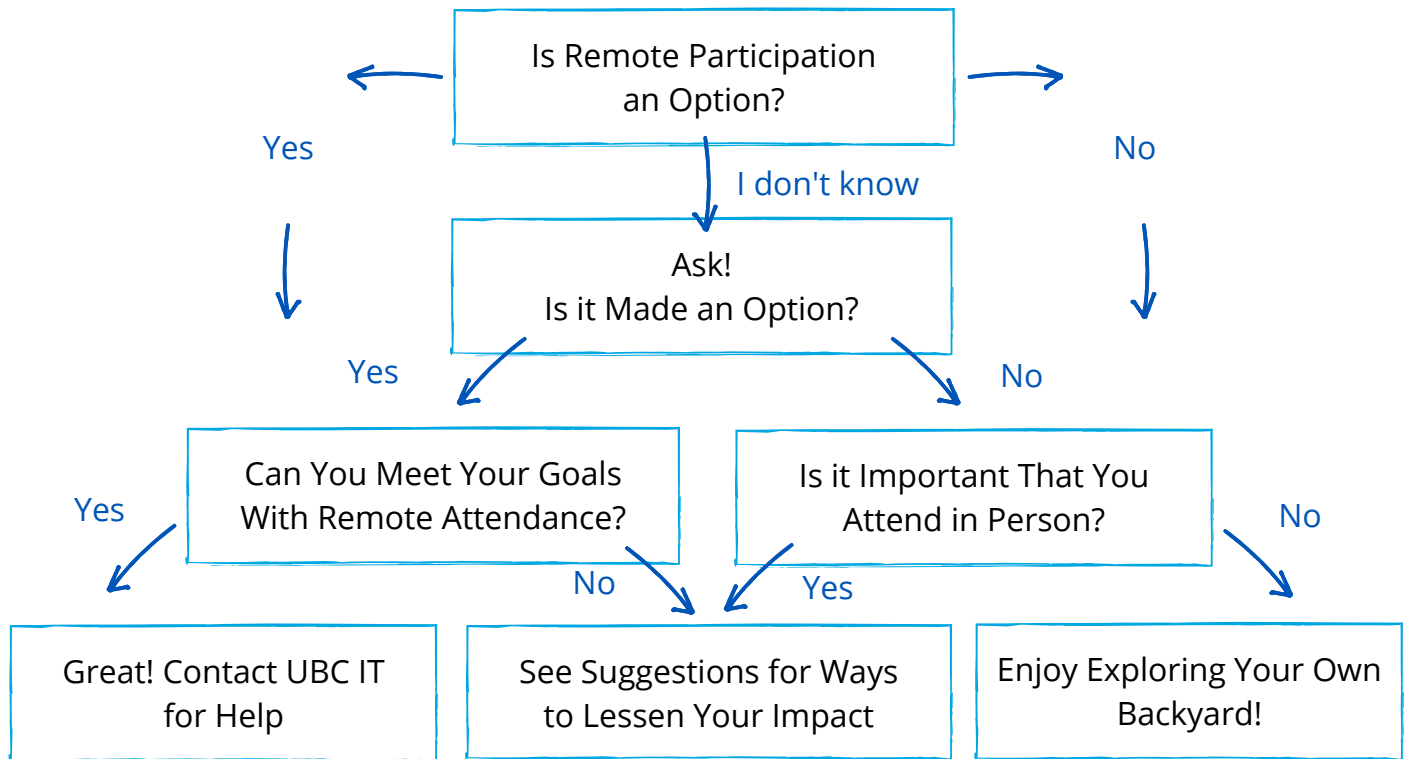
Is Remote Participation an Option?

Yes

I don't know

No

Ask!
Is it Made an Option?

Yes

No

Can You Meet Your Goals With Remote Attendance?

Is it Important That You Attend in Person?

Yes

No

Yes

No

Great! Contact UBC IT for Help

See Suggestions for Ways to Lessen Your Impact

Enjoy Exploring Your Own Backyard!